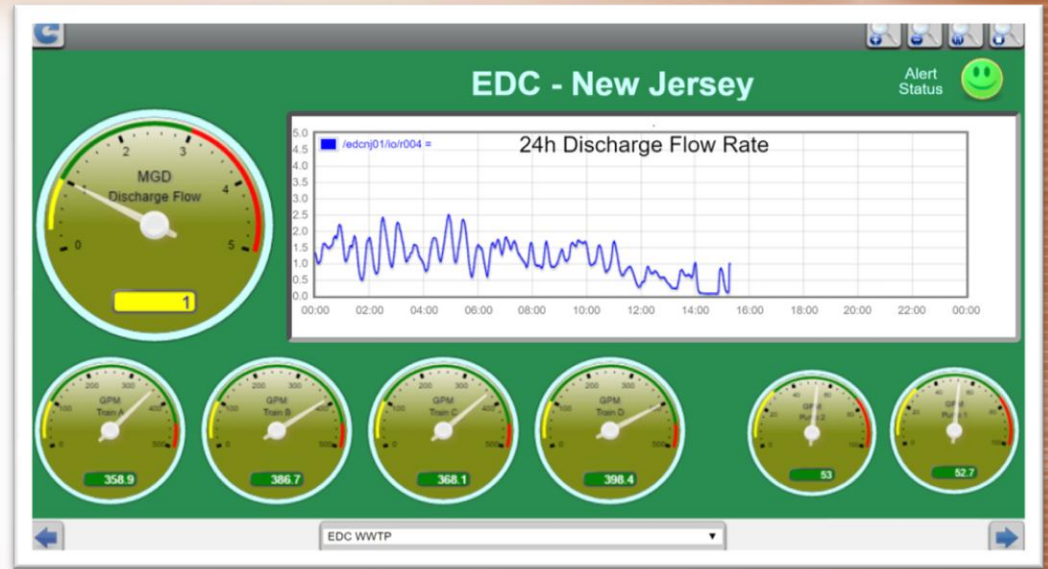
EDC - New Jersey

Alert Status

MGD
Discharge Flow
0
1
2
3
4
5
1

/edcnj01/io/r004 =
24h Discharge Flow Rate
5.0
4.5
4.0
3.5
3.0
2.5
2.0
1.5
1.0
0.5
0.0
00:00
02:00
04:00
06:00
08:00
10:00
12:00
14:00
16:00
18:00
20:00
22:00
00:00

GPM
Train A
0
100
200
300
400
500
358.9

GPM
Train B
0
100
200
300
400
500
386.7

GPM
Train C
0
100
200
300
400
500
368.1

GPM
Train D
0
100
200
300
400
500
398.4

GPM
Pump 2
53

GPM
Pump 1
52.7

EDC WWTP